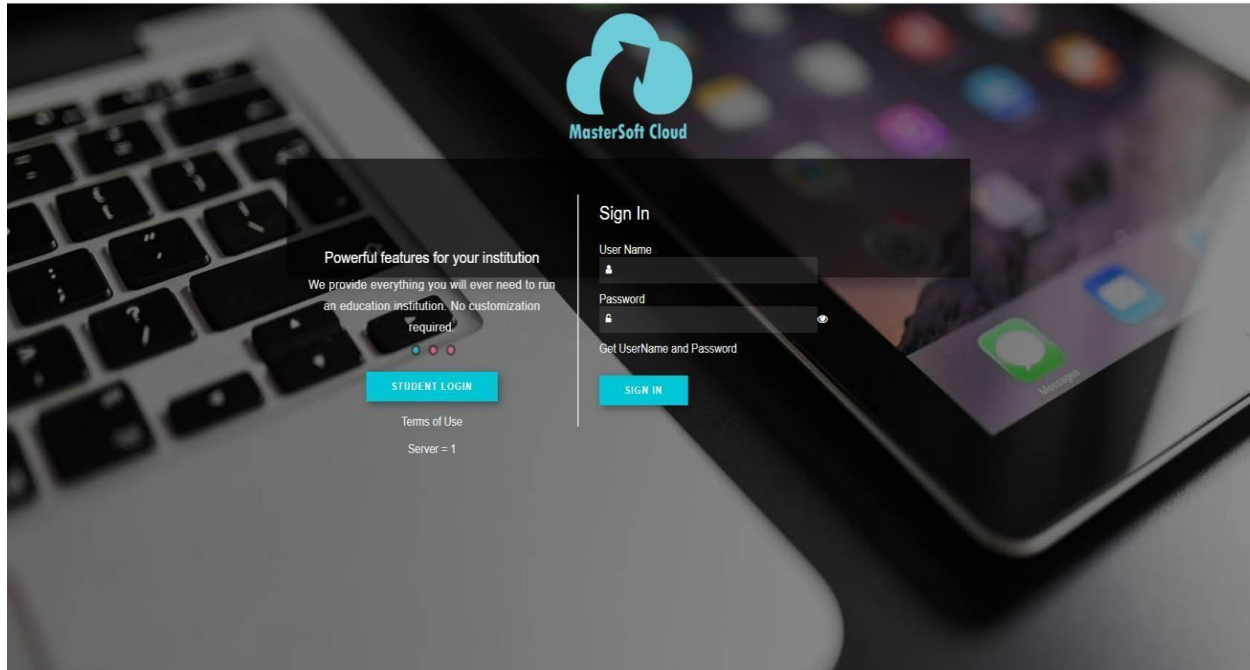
MasterSoft Cloud

Powerful features for your institution

We provide everything you will ever need to run an education institution. No customization required.

STUDENT LOGIN

Terms of Use

Server = 1

Sign In

User Name

Password

Get UserName and Password

SIGN IN

Messages